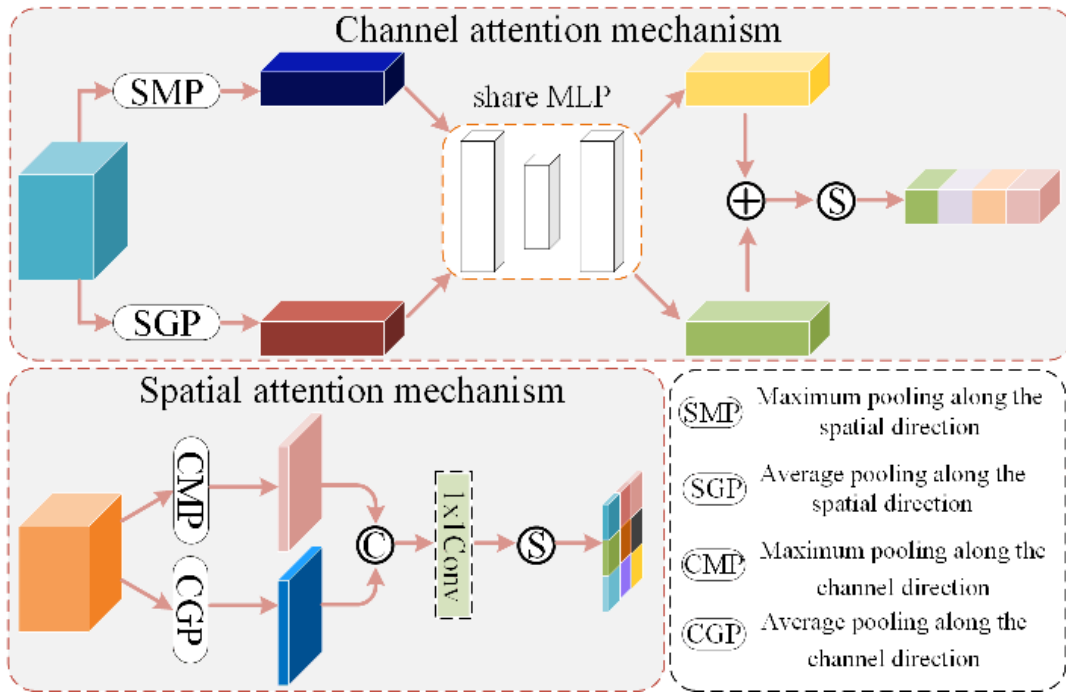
Channel attention mechanism

SMP

share MLP

⊕

S

SGP

Spatial attention mechanism

CMP

C

1x1Conv

S

CGP

SMP Maximum pooling along the spatial direction

SGP Average pooling along the spatial direction

CMP Maximum pooling along the channel direction

CGP Average pooling along the channel direction